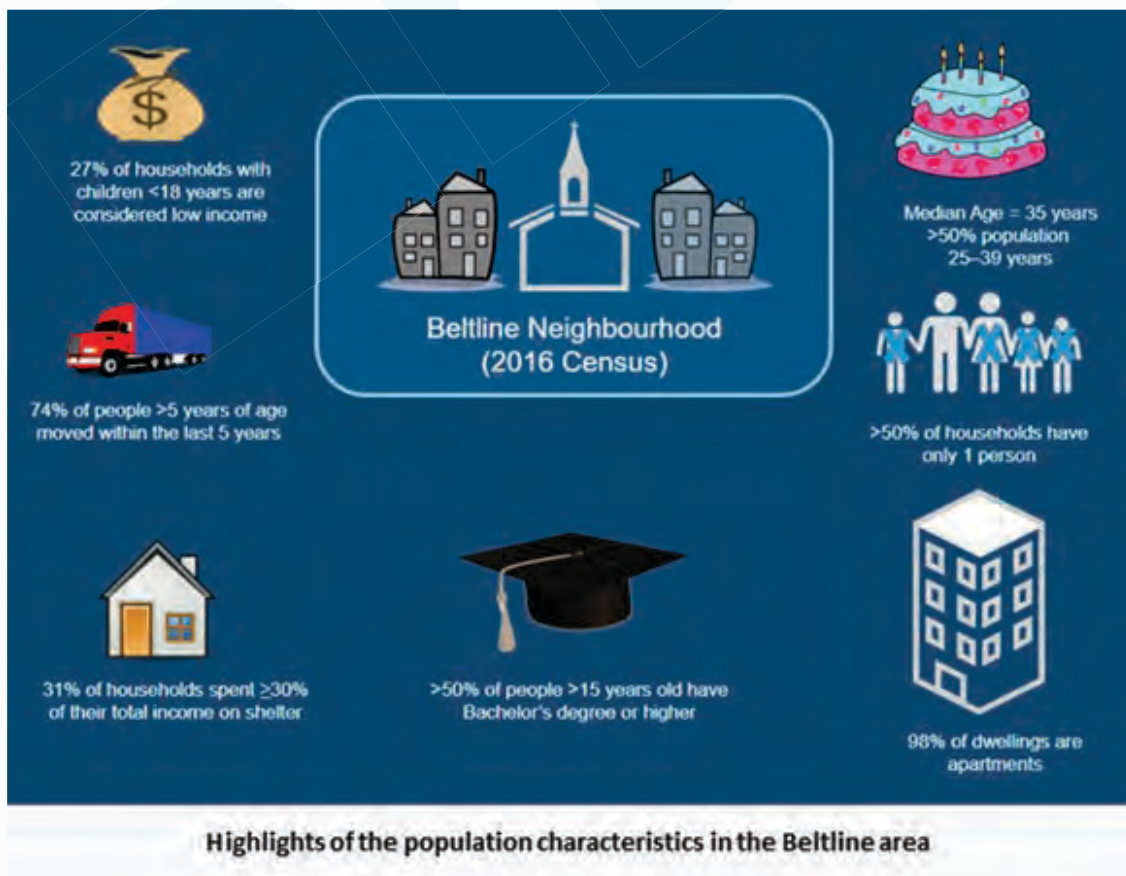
$

27% of households with children <18 years are considered low income

Beltline Neighbourhood (2016 Census)

Median Age = 35 years
>50% population 25–39 years

74% of people >5 years of age moved within the last 5 years

>50% of households have only 1 person

31% of households spent $\geq$30% of their total income on shelter

>50% of people >15 years old have Bachelor's degree or higher

98% of dwellings are apartments

Highlights of the population characteristics in the Beltline area